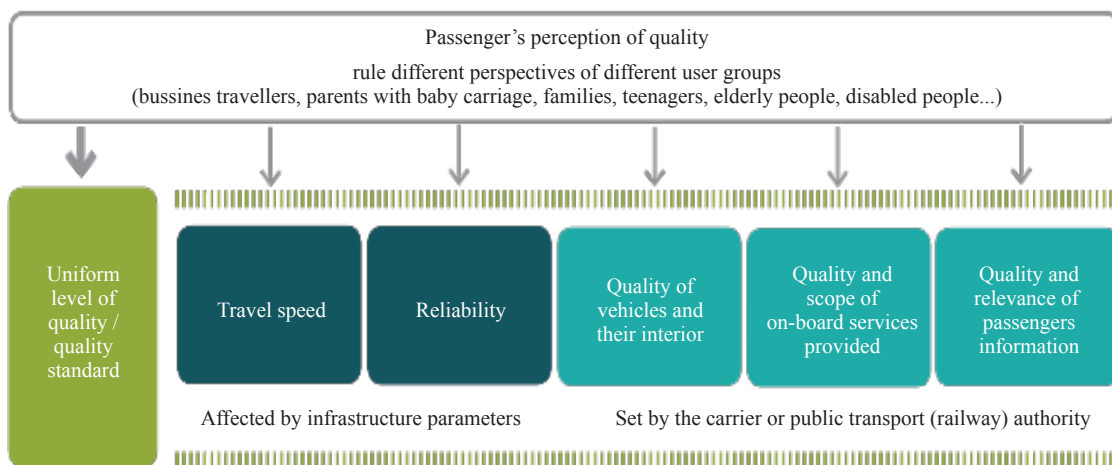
Passenger’s perception of quality

rule different perspectives of different user groups
(bussines travellers, parents with baby carriage, families, teenagers, elderly people, disabled people...)

Uniform level of quality / quality standard

Travel speed

Reliability

Quality of vehicles and their interior

Quality and scope of on-board services provided

Quality and relevance of passengers information

Affected by infrastructure parameters

Set by the carrier or public transport (railway) authority